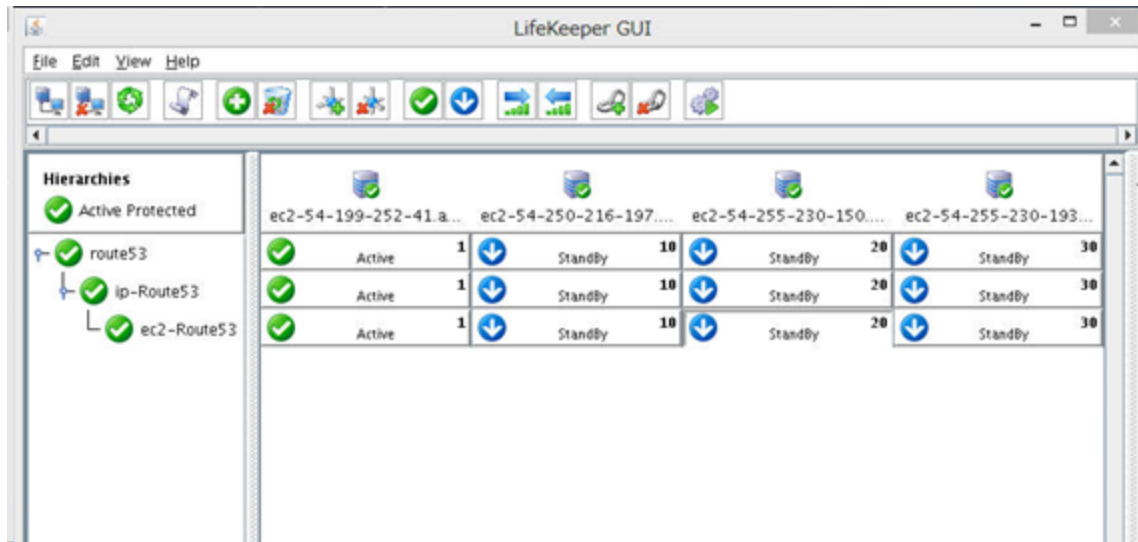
LifeKeeper GUI

File Edit View Help

Hierarchies

Active Protected

route53

ip-Route53

ec2-Route53

| ec2-54-199-252-41.a... | ec2-54-250-216-197.... | ec2-54-255-230-150.... | ec2-54-255-230-193... |
|---|---|---|---|
| Active 1 | StandBy 10 | StandBy 20 | StandBy 30 |
| Active 1 | StandBy 10 | StandBy 20 | StandBy 30 |
| Active 1 | StandBy 10 | StandBy 20 | StandBy 30 |